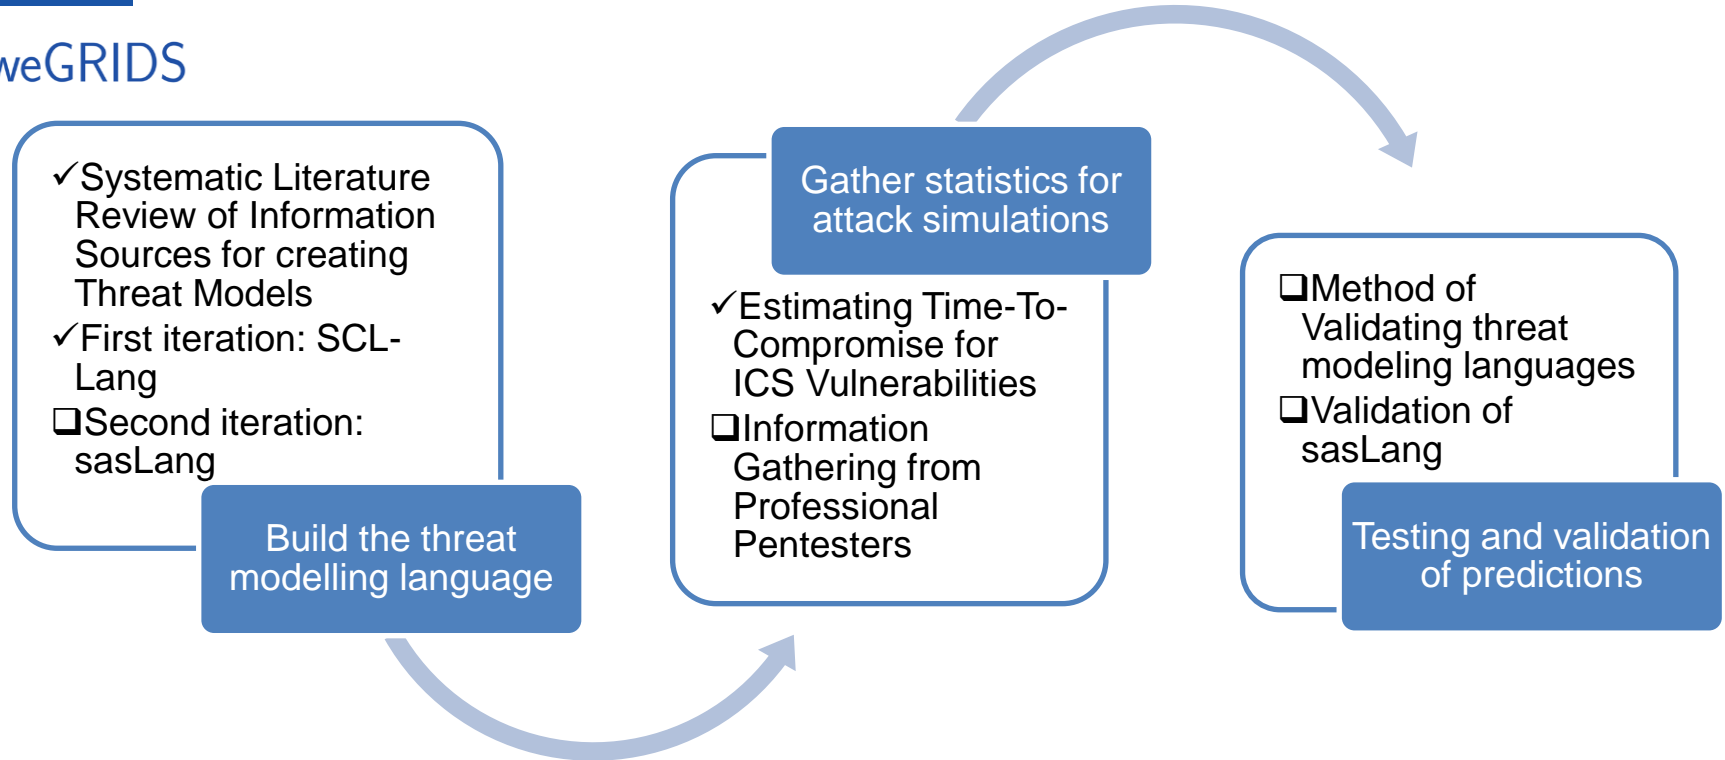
weGRIDS

✓Systematic Literature Review of Information Sources for creating Threat Models

✓First iteration: SCL-Lang

❑Second iteration: sasLang

Build the threat modelling language

Gather statistics for attack simulations

✓Estimating Time-To-Compromise for ICS Vulnerabilities

❑Information Gathering from Professional Pentesters

❑Method of Validating threat modeling languages

❑Validation of sasLang

Testing and validation of predictions